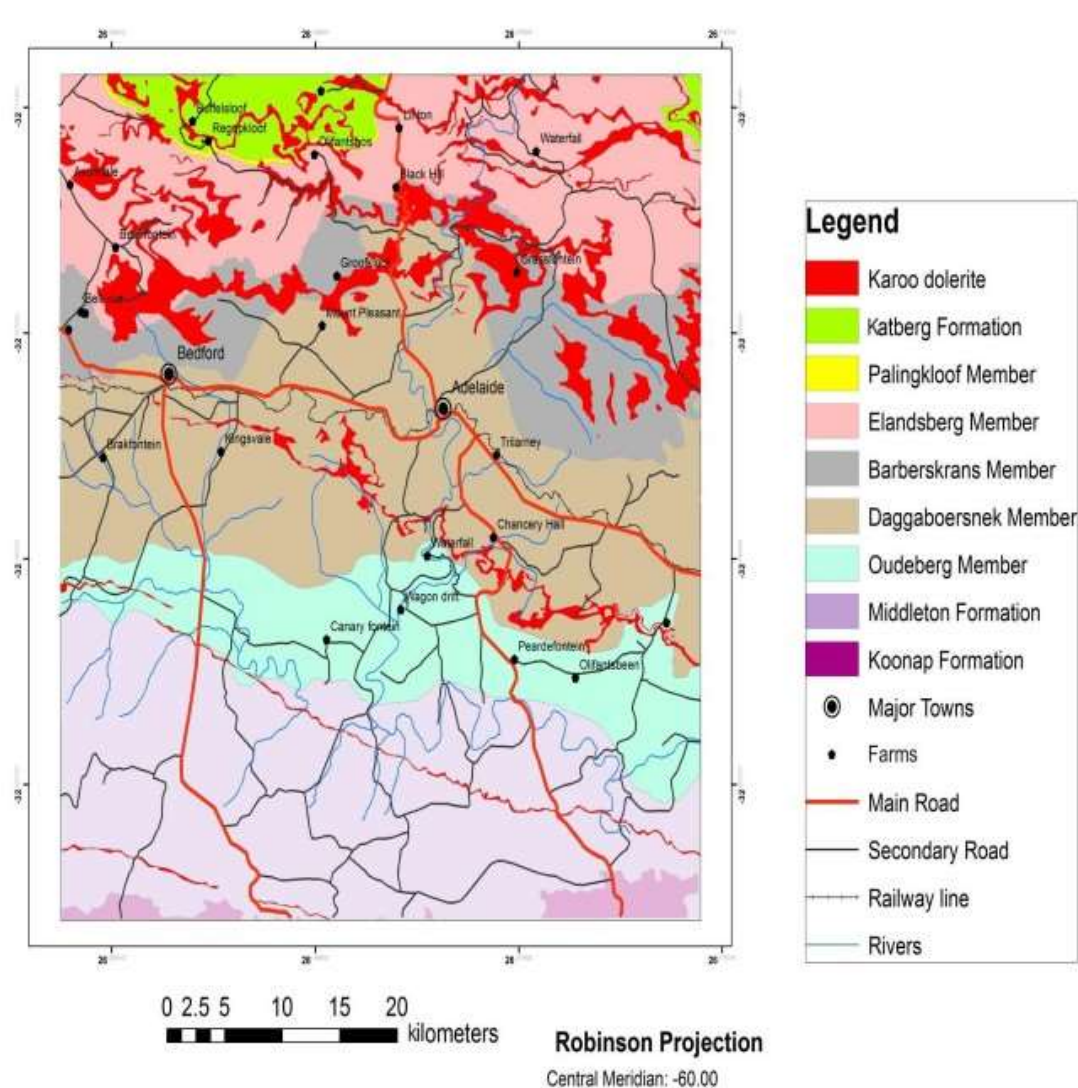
26
26
26
26

-32
-32
-32
-32

-32
-32
-32
-32

Buffelsloof
Regenkloof
Olifantshoek
Linton
Waterfall
Black Hill
Grootvlei
Grassfontein
Mount Pleasant
Bedford
Adelaide
Brakfontein
Kingsvale
Trilarney
Chancery Hall
Waterfall
Wagon drift
Canary fontein
Peardefontein
Olifantsbeen

26
26
26
26

Legend
Karoo dolerite
Katberg Formation
Palingkloof Member
Elandsberg Member
Barberskrans Member
Daggaboersnek Member
Oudeberg Member
Middleton Formation
Koonap Formation
Major Towns
Farms
Main Road
Secondary Road
Railway line
Rivers

0 2.5 5 10 15 20
kilometers

Robinson Projection
Central Meridian: -60.00